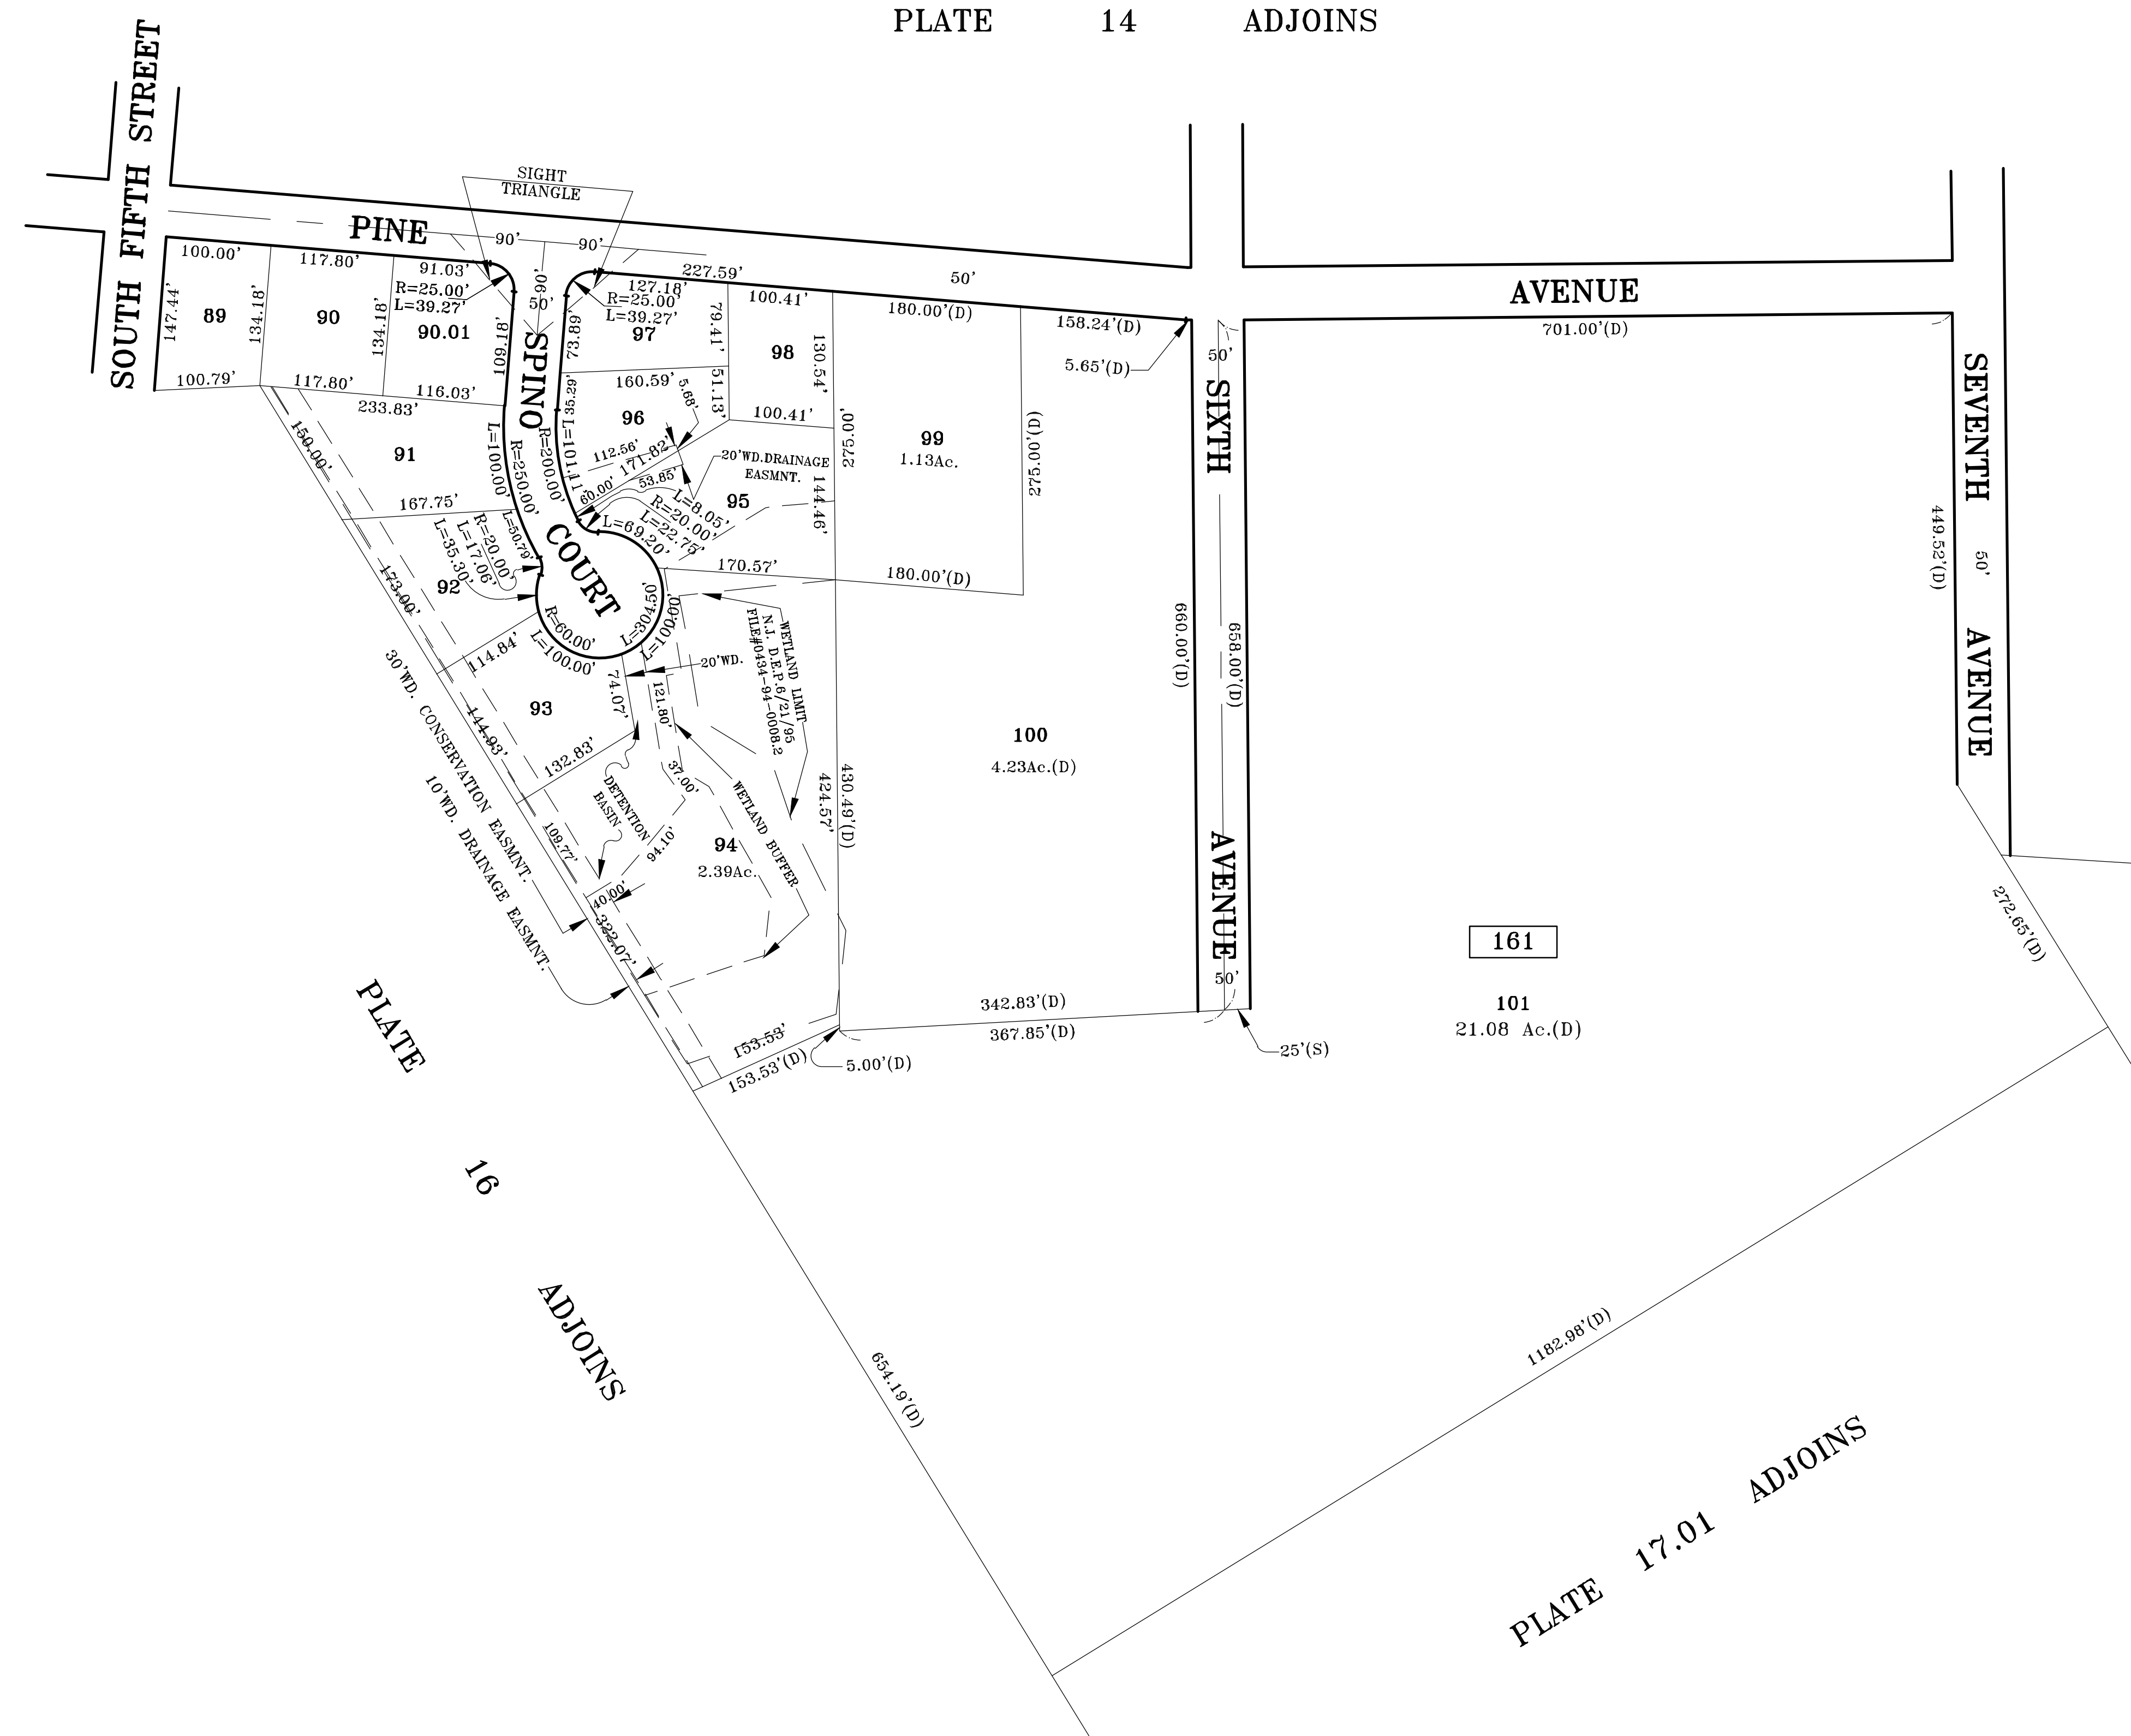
PLATE 14 ADJOINS

SOUTH FIFTH STREET

SIGHT TRIANGLE

PINE

AVENUE

90'
90'
90'
50'
50'
100.00'
117.80'
91.03'
R=25.00'
L=39.27'
227.59'
127.18'
R=25.00'
L=39.27'
50'
147.44'
89
134.18'
90
134.18'
90.01
109.18'
SPINO
73.89'
97
79.41'
100.41'
98
130.54'
180.00'(D)
158.24'(D)
5.65'(D)
701.00'(D)
100.79'
117.80'
116.03'
233.83'
35.29'
160.59'
5.68'
51.13'
100.41'
96
91
L=100.00'
R=250.00'
R=200.00'
L=101.11'
112.56'
171.82'
53.85'
20'WD.DRAINAGE EASMNT.
275.00'
99
1.13Ac.
275.00'(D)
150.00'
60.00'
R=20.00'
L=8.05'
95
144.46'
L=22.75'
L=69.20'
167.75'
R=20.00'
L=50.79'
L=17.06'
L=35.30'
COURT
170.57'
180.00'(D)
92
173.00'
R=60.00'
L=304.50'
L=100.00'
L=100.00'
114.84'
20'WD.
WETLAND LIMIT N.J. D.E.P.6/21/95 FILE#0434-94-0008.2
93
74.07'
121.80'
132.83'
144.93'
30'WD. CONSERVATION EASMNT.
10'WD. DRAINAGE EASMNT.
DETENTION BASIN
37.00'
WETLAND BUFFER
94.10'
94
2.39Ac.
109.77'
40.00'
322.07'
424.57'
430.49'(D)
100
4.23Ac.(D)
SIXTH
AVENUE
50'
660.00'(D)
658.00'(D)
50'
SEVENTH
AVENUE
50'
449.52'(D)
161
101
21.08 Ac.(D)
272.65'(D)
342.83'(D)
367.85'(D)
153.53'
153.53'(D)
5.00'(D)
25'(S)

PLATE 16 ADJOINS

654.19'(D)
1182.98'(D)

PLATE 17.01 ADJOINS